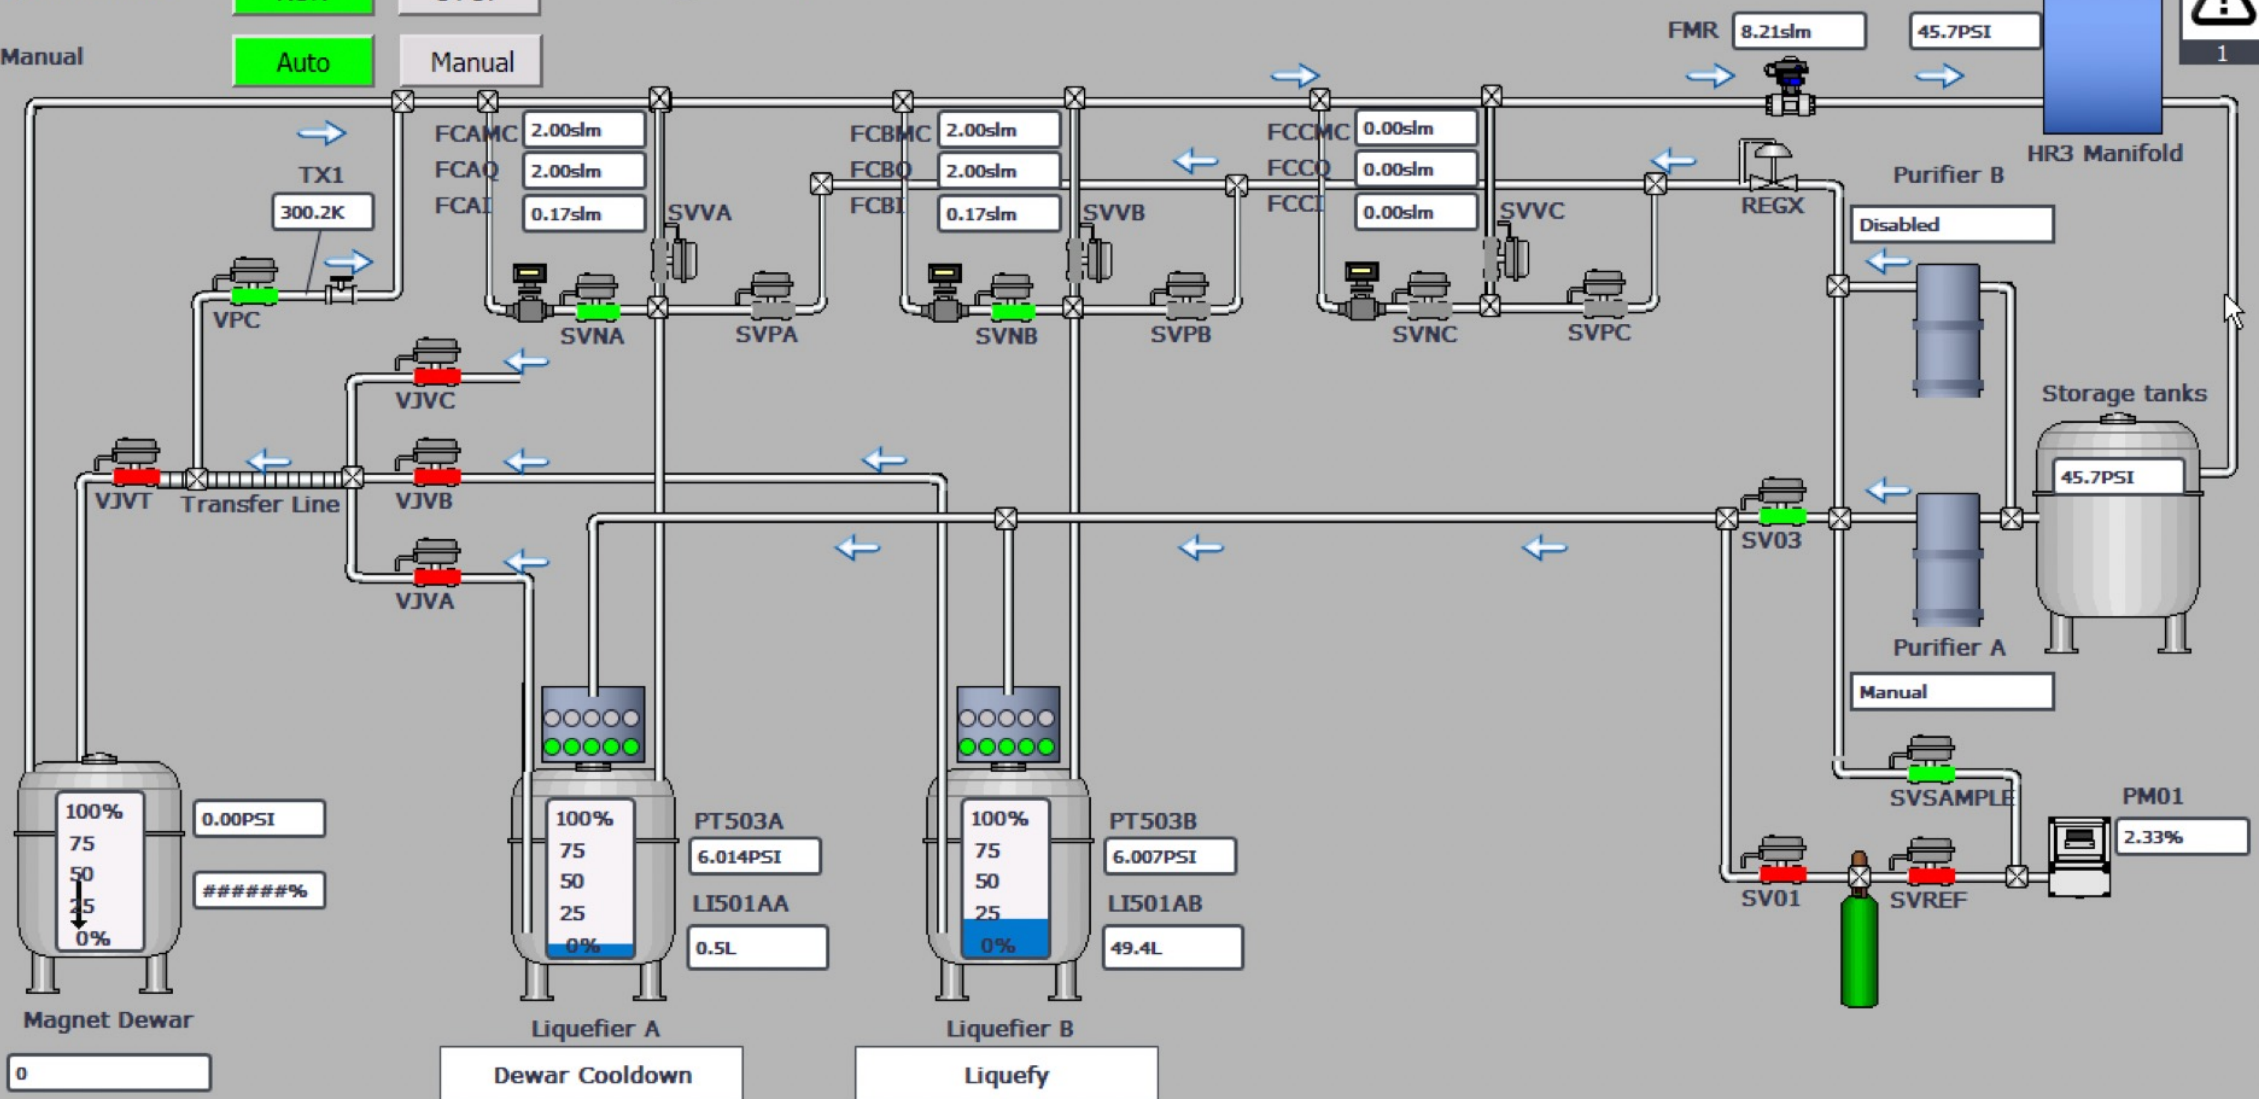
Manual

Auto

Manual

FMR 8.21slm

45.7PSI

1

HR3 Manifold

FCAMC 2.00slm
FCAO 2.00slm
FCAI 0.17slm

FCBMC 2.00slm
FCBO 2.00slm
FCBI 0.17slm

FCCMC 0.00slm
FCCO 0.00slm
FCCI 0.00slm

TX1
300.2K

SVVA
SVVB
SVVC

REGX

Purifier B
Disabled

VPC

SVNA
SVPA
SVNB
SVPB
SVNC
SVPC

VJVC

Storage tanks

VJVT
Transfer Line
VJVB

45.7PSI

SV03

VJVA

Purifier A
Manual

SVSAMPLE

PM01
2.33%

100%
75
50
25
0%

0.00PSI

######%

100%
75
50
25
0%

PT503A
6.014PSI
LI501AA
0.5L

100%
75
50
25
0%

PT503B
6.007PSI
LI501AB
49.4L

SV01
SVREF

Magnet Dewar
0

Liquefier A
Dewar Cooldown

Liquefier B
Liquefy